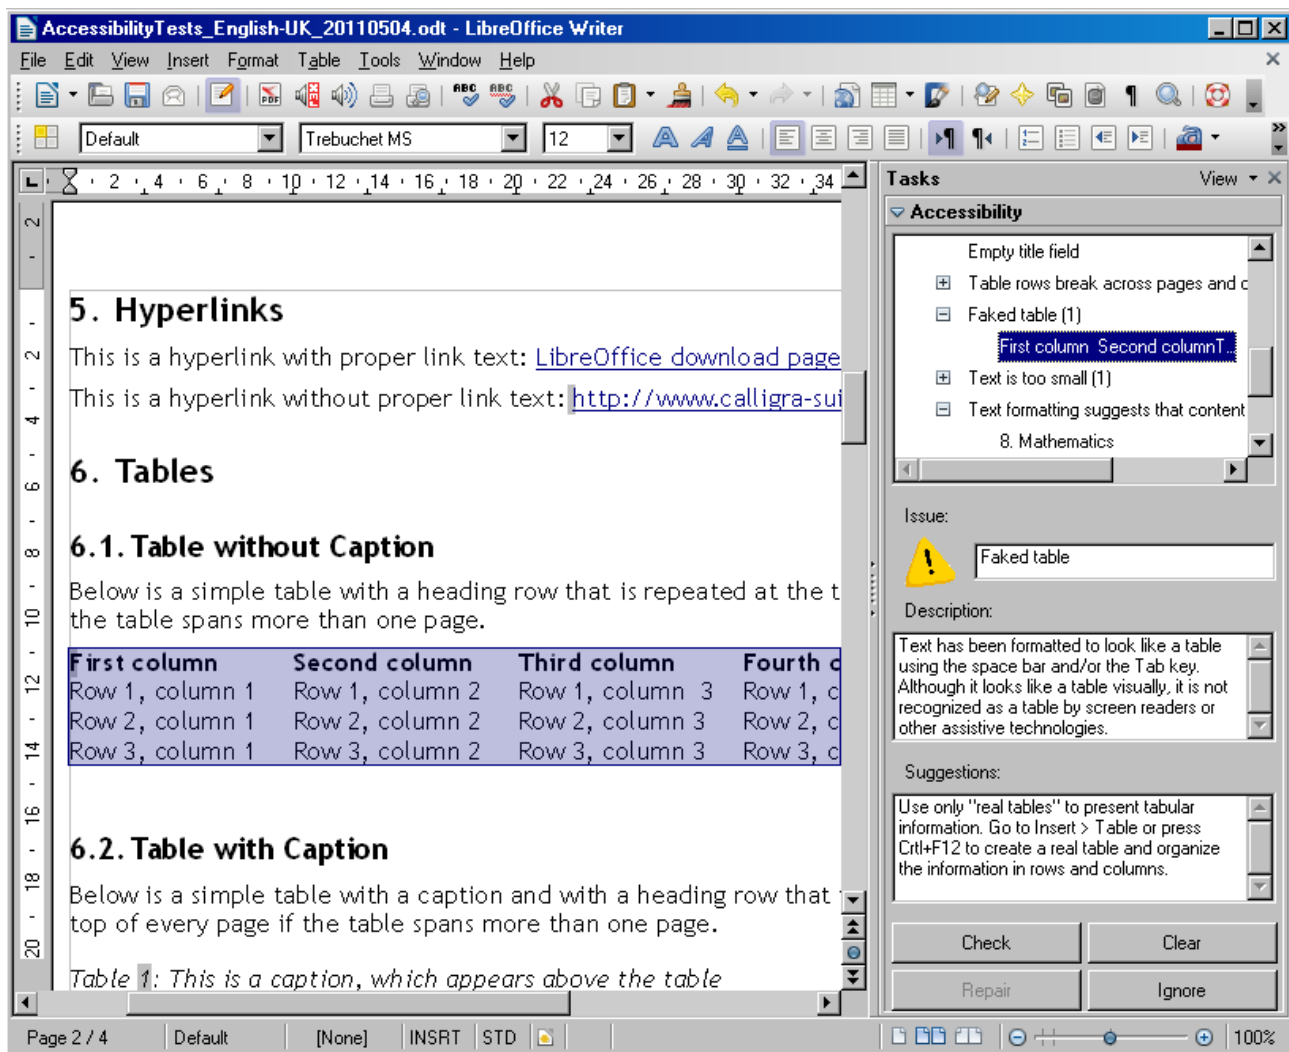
AccessibilityTests_English-UK_20110504.odt - LibreOffice Writer

File Edit View Insert Format Table Tools Window Help

Default | Trebuchet MS | 12

2 4 6 8 10 12 14 16 18 20 22 24 26 28 30 32 34

5. Hyperlinks

This is a hyperlink with proper link text: LibreOffice download page

This is a hyperlink without proper link text: http://www.calligra-sui

6. Tables

6.1. Table without Caption

Below is a simple table with a heading row that is repeated at the t the table spans more than one page.

| First column | Second column | Third column | Fourth c |
|---|---|---|---|
| Row 1, column 1 | Row 1, column 2 | Row 1, column 3 | Row 1, c |
| Row 2, column 1 | Row 2, column 2 | Row 2, column 3 | Row 2, c |
| Row 3, column 1 | Row 3, column 2 | Row 3, column 3 | Row 3, c |

6.2. Table with Caption

Below is a simple table with a caption and with a heading row that top of every page if the table spans more than one page.

Table 1: This is a caption, which appears above the table

Tasks View

Accessibility

Empty title field
Table rows break across pages and c
Faked table (1)
First column Second columnT...
Text is too small (1)
Text formatting suggests that content
8. Mathematics

Issue:

Faked table

Description:

Text has been formatted to look like a table using the space bar and/or the Tab key. Although it looks like a table visually, it is not recognized as a table by screen readers or other assistive technologies.

Suggestions:

Use only "real tables" to present tabular information. Go to Insert > Table or press Crtl+F12 to create a real table and organize the information in rows and columns.

Check Clear

Repair Ignore

Page 2 / 4 Default [None] INSRT STD 100%